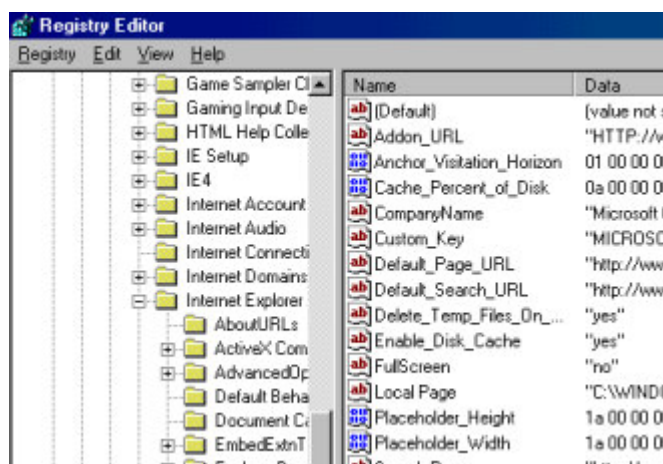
Registry Editor

Registry Edit View Help

Game Sampler Cl
Gaming Input De
HTML Help Colle
IE Setup
IE4
Internet Account
Internet Audio
Internet Connecti
Internet Domains
Internet Explorer
AboutURLs
ActiveX Com
AdvancedOp
Default Beha
Document C
EmbedExtnT

| Name | Data |
|---|---|
| (Default) | (value not s |
| Addon_URL | "HTTP://v |
| Anchor_Visitation_Horizon | 01 00 00 0 |
| Cache_Percent_of_Disk | 0a 00 00 0 |
| CompanyName | "Microsoft |
| Custom_Key | "MICROSC |
| Default_Page_URL | "http://ww |
| Default_Search_URL | "http://ww |
| Delete_Temp_Files_On_... | "yes" |
| Enable_Disk_Cache | "yes" |
| FullScreen | "no" |
| Local Page | "C:\WIND |
| Placeholder_Height | 1a 00 00 0 |
| Placeholder_Width | 1a 00 00 0 |